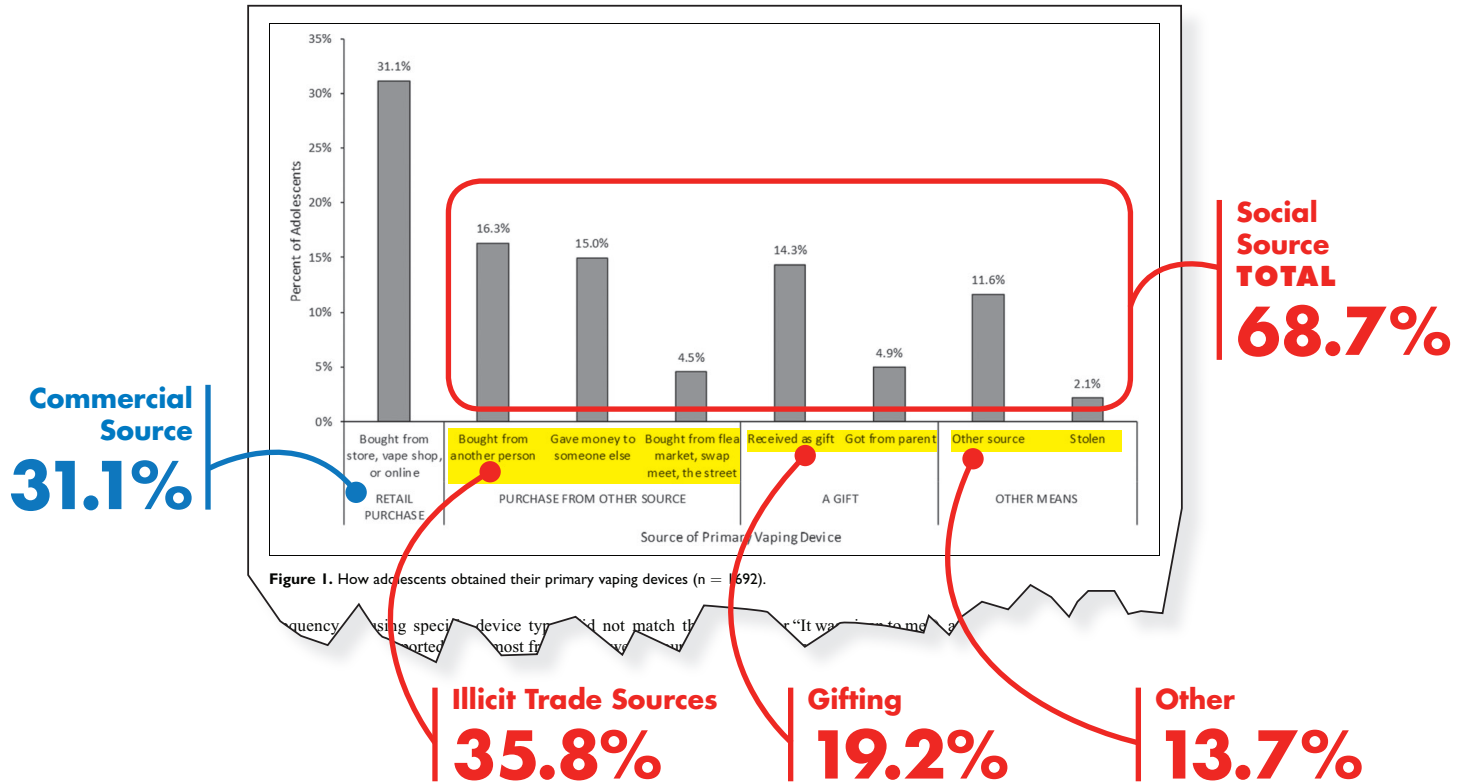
35%
30%
25%
20%
15%
10%
5%
0%

Percent of Adolescents

31.1%
16.3%
15.0%
4.5%
14.3%
4.9%
11.6%
2.1%

Bought from store, vape shop, or online
Bought from another person
Gave money to someone else
Bought from flea market, swap meet, the street
Received as gift
Got from parent
Other source
Stolen

RETAIL PURCHASE
PURCHASE FROM OTHER SOURCE
A GIFT
OTHER MEANS

Source of Primar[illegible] Vaping Device

**Figure 1.** How ado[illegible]escents obtained their primary vaping devices (n = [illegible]692).

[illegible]equency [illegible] using speci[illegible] device typ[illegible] did not match th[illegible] "It wa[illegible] to me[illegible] a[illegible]
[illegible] reported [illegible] most fr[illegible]

Commercial Source
31.1%

Social Source
TOTAL
68.7%

Illicit Trade Sources
35.8%

Gifting
19.2%

Other
13.7%